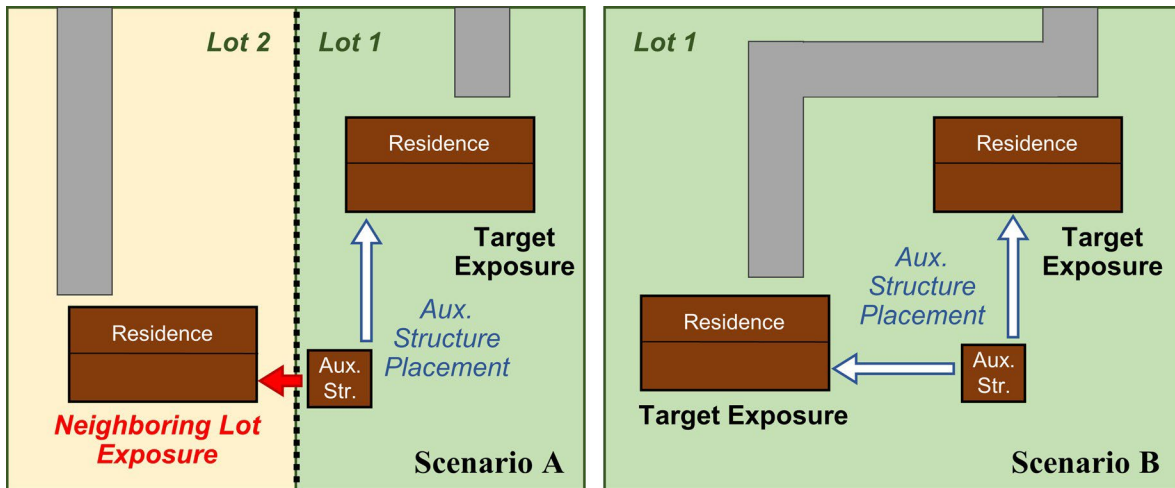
Lot 2

Lot 1

Residence

Target Exposure

Aux. Structure Placement

Residence

Aux. Str.

Neighboring Lot Exposure

Scenario A

Lot 1

Residence

Target Exposure

Aux. Structure Placement

Residence

Aux. Str.

Target Exposure

Scenario B